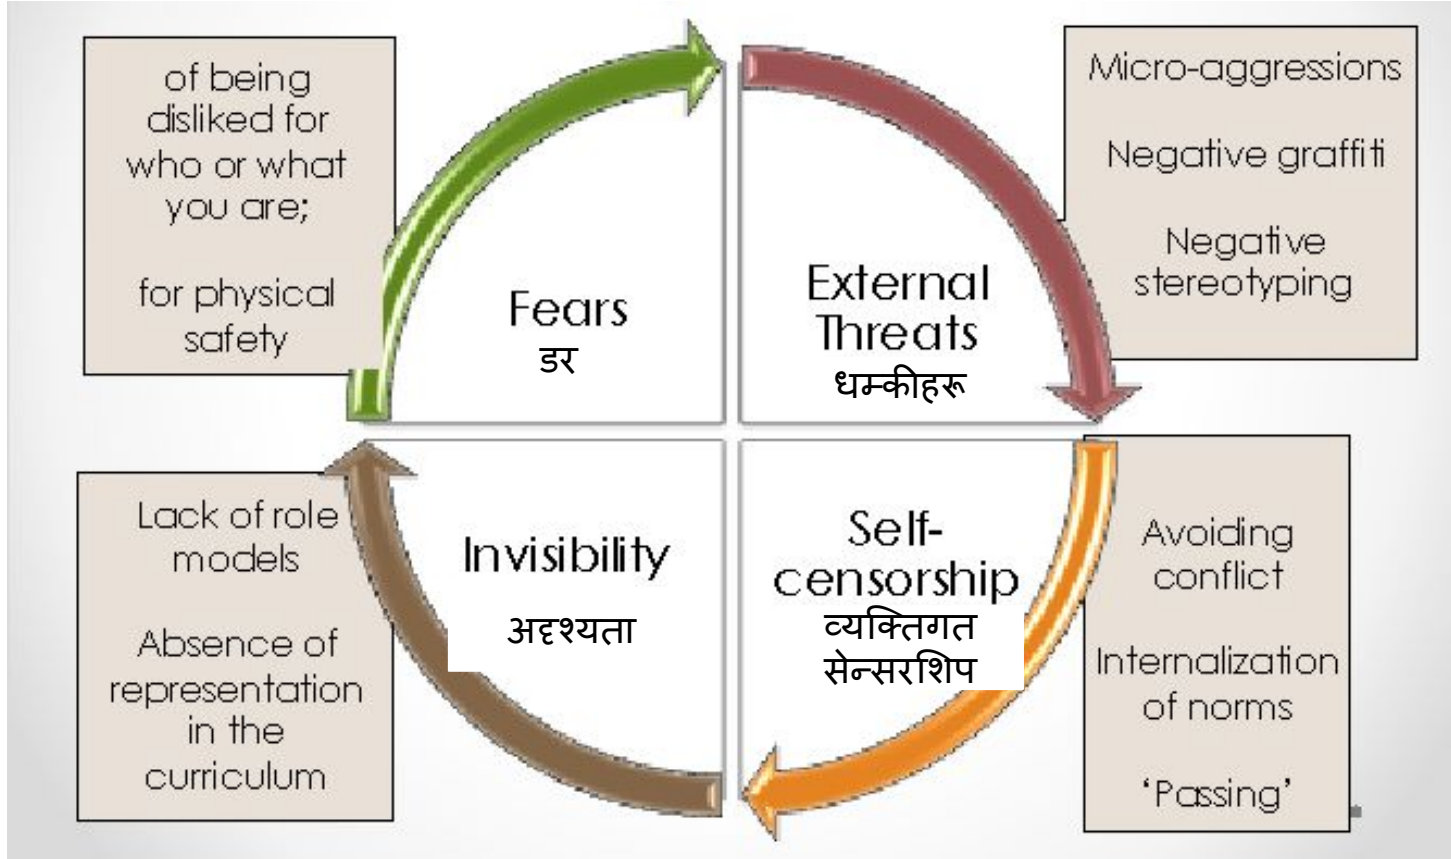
of being disliked for who or what you are;

for physical safety

Fears
डर

External Threats
धम्कीहरू

Micro-aggressions

Negative graffiti

Negative stereotyping

Lack of role models

Absence of representation in the curriculum

Invisibility
अदृश्यता

Self-censorship
व्यक्तिगत सेन्सरशिप

Avoiding conflict

Internalization of norms

'Passing'